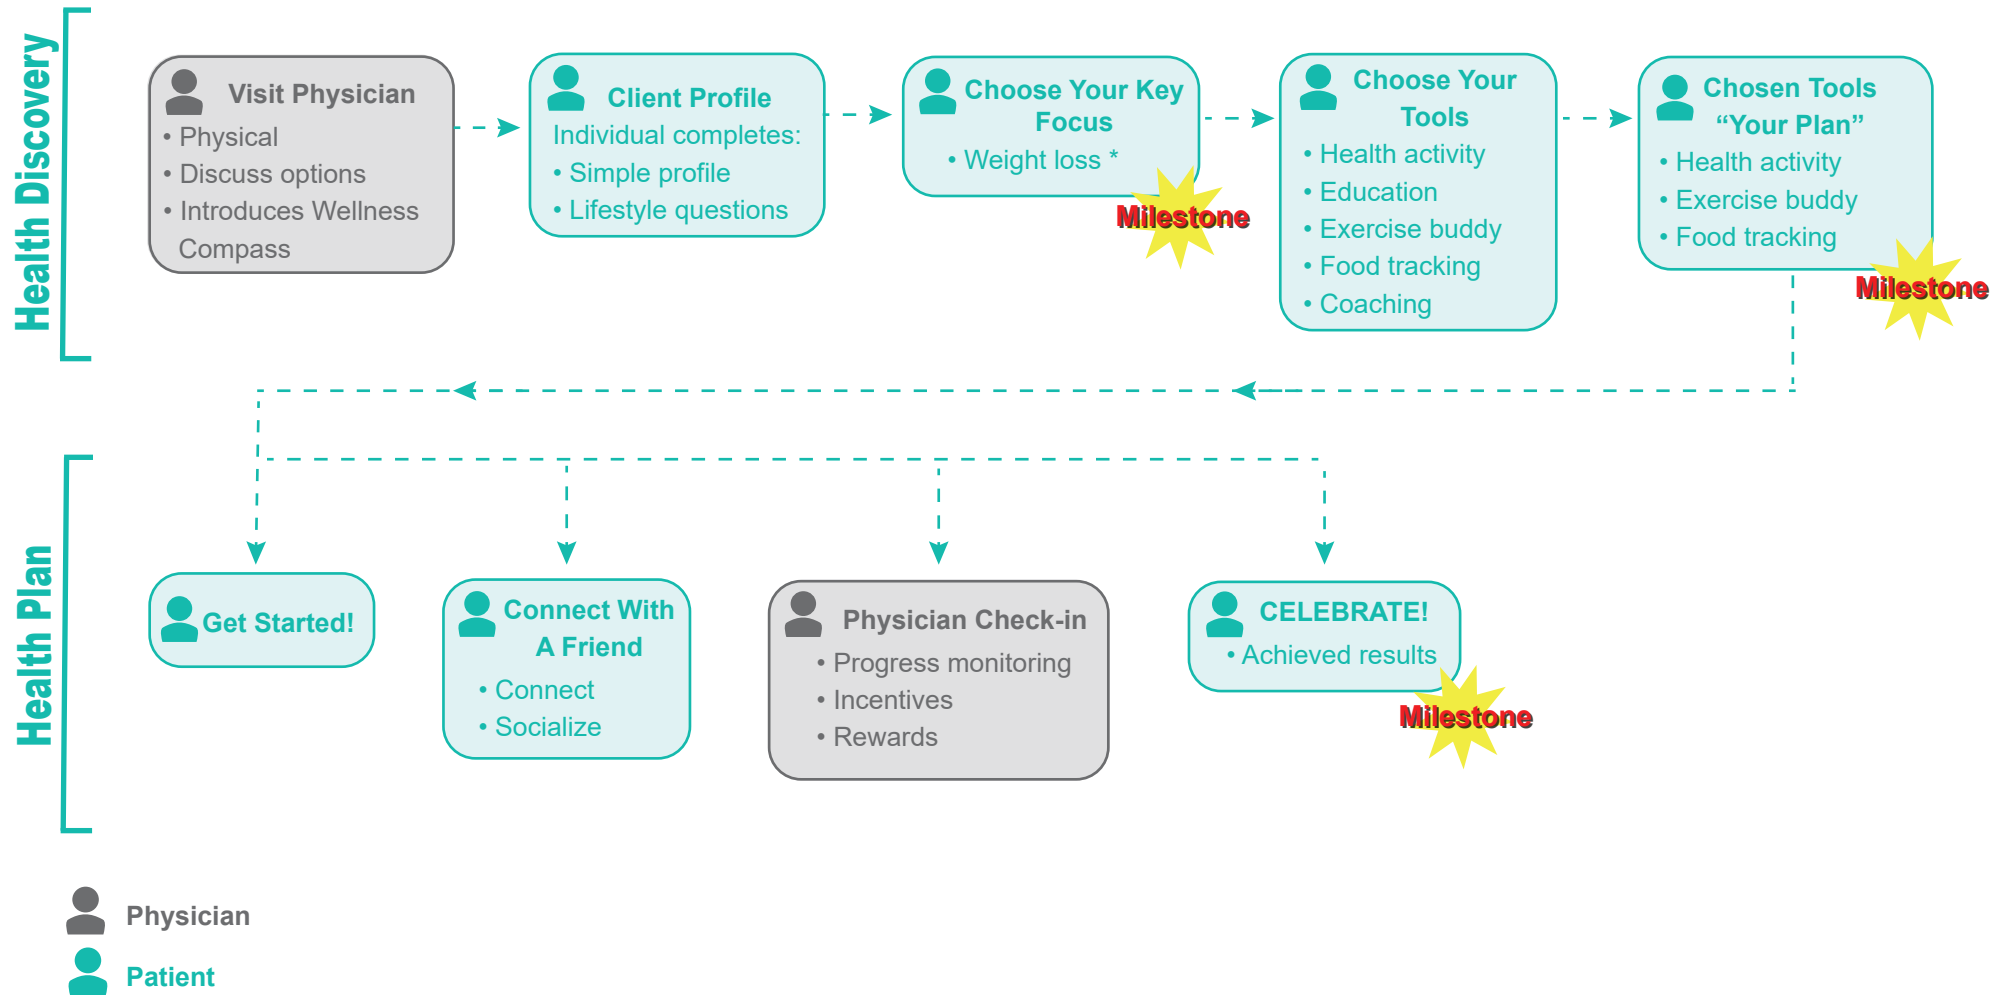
Health Discovery

Visit Physician
• Physical
• Discuss options
• Introduces Wellness Compass

Client Profile
Individual completes:
• Simple profile
• Lifestyle questions

Choose Your Key Focus
• Weight loss *

Milestone

Choose Your Tools
• Health activity
• Education
• Exercise buddy
• Food tracking
• Coaching

Chosen Tools "Your Plan"
• Health activity
• Exercise buddy
• Food tracking

Milestone

Health Plan

Get Started!

Connect With A Friend
• Connect
• Socialize

Physician Check-in
• Progress monitoring
• Incentives
• Rewards

CELEBRATE!
• Achieved results

Milestone

Physician
Patient